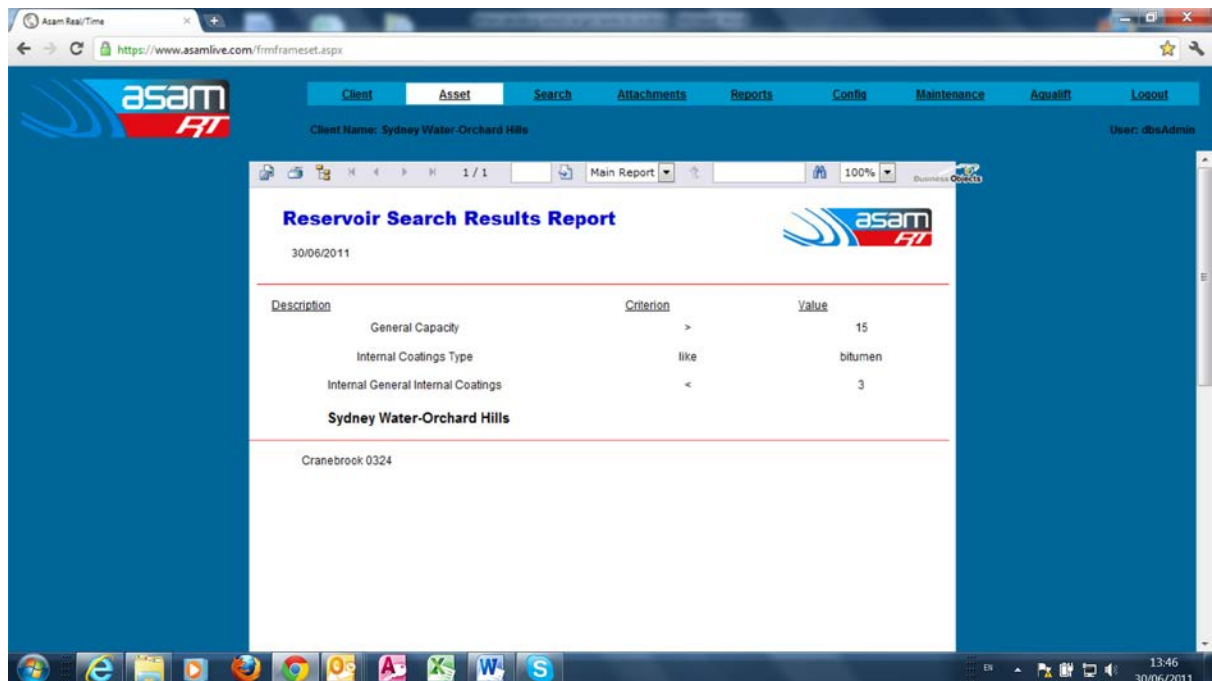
Asam Real/Time

https://www.asamlive.com/frmframeset.aspx

asam RT

Client Asset Search Attachments Reports Config Maintenance Aqualift Logout

Client Name: Sydney Water-Orchard Hills

User: dbsAdmin

1/1 Main Report 100% Business Objects

Reservoir Search Results Report

30/06/2011

asam RT

| Description | Criterion | Value |
|---|---|---|
| General Capacity | > | 15 |
| Internal Coatings Type | like | bitumen |
| Internal General Internal Coatings | < | 3 |

Sydney Water-Orchard Hills

Cranebrook 0324

EN 13:46 30/06/2011